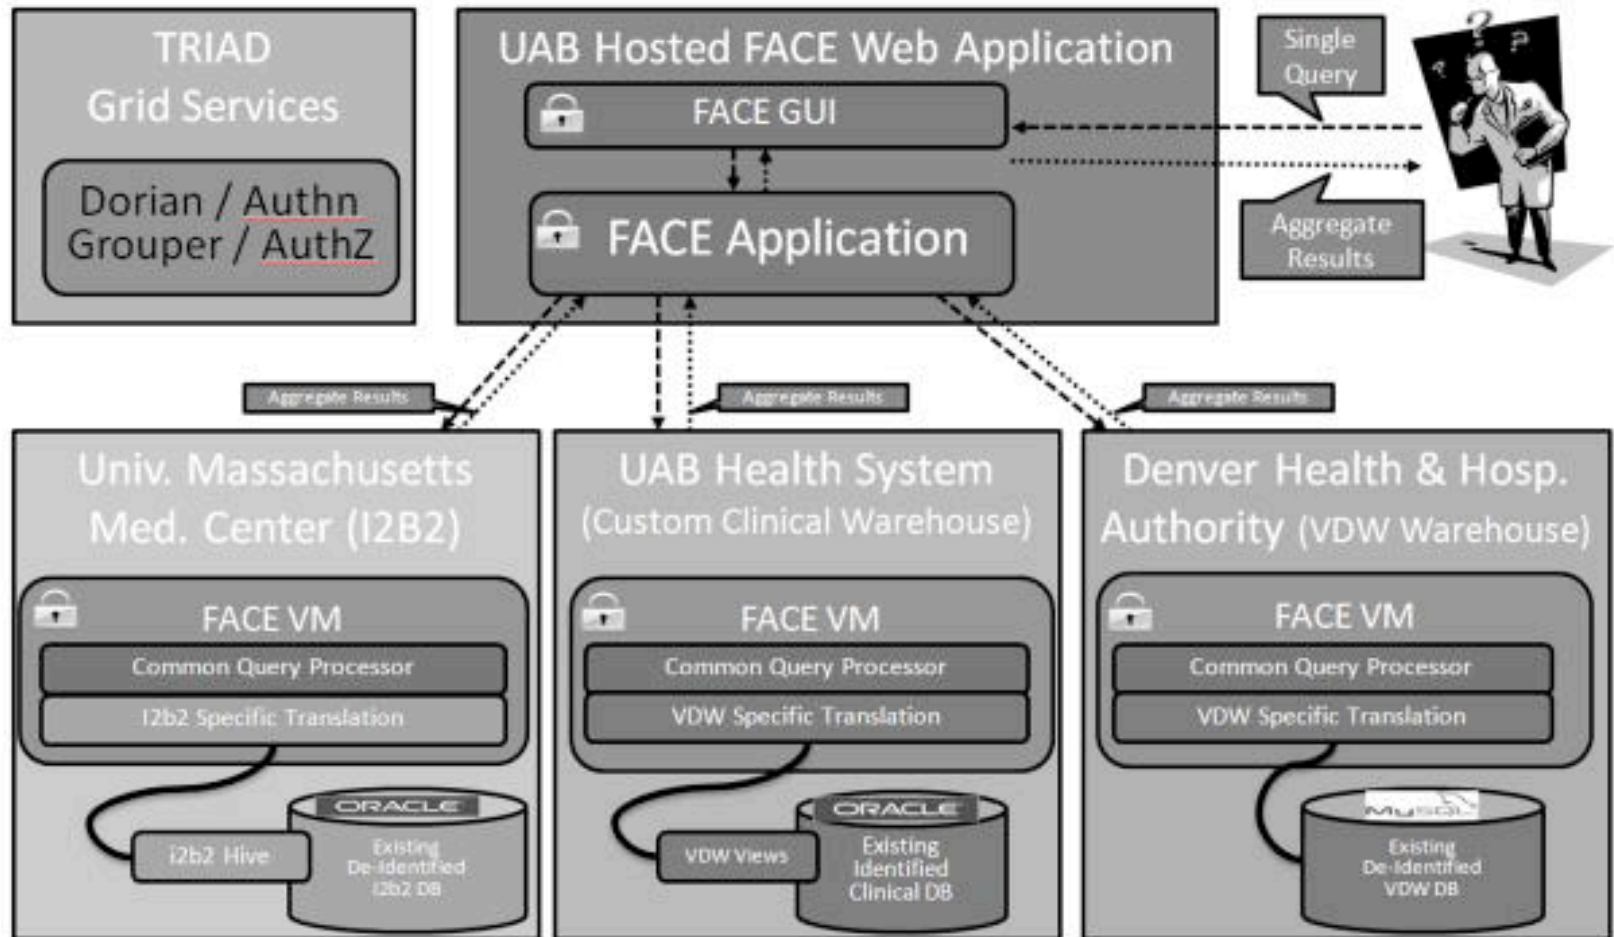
TRIAD Grid Services

Dorian / Authn
Grouper / AuthZ

UAB Hosted FACE Web Application

FACE GUI

FACE Application

Single Query

Aggregate Results

Aggregate Results

Aggregate Results

Aggregate Results

Univ. Massachusetts Med. Center (I2B2)

FACE VM

Common Query Processor

I2b2 Specific Translation

i2b2 Hive

ORACLE

Existing De-Identified I2b2 DB

UAB Health System (Custom Clinical Warehouse)

FACE VM

Common Query Processor

VDW Specific Translation

VDW Views

ORACLE

Existing Identified Clinical DB

Denver Health & Hosp. Authority (VDW Warehouse)

FACE VM

Common Query Processor

VDW Specific Translation

MySQL

Existing De-Identified VDW DB